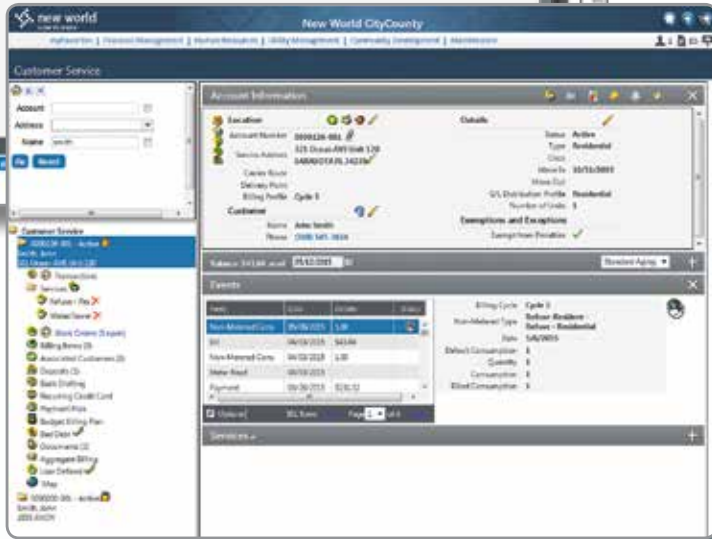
new world

New World CityCounty

MyNewWorld | Financial Management | Human Resources | Utility Management | Community Development | Administration

Customer Service

Account

Address

Name smith

Go Reset

Customer Service

000026-001 - Active
Smith, John
325 Ocean AVE Unit 120

Transactions

Services

Refuse - Res

Water Sewer

Work Orders (Export)

Billing Items (3)

Associated Customers (0)

Deposits (3)

Bank Drafting

Recurring Credit Card

Payment Plan

Budget Billing Plan

Bad Debt

Documents (1)

Aggregate Billing

Loan Deferral

Map

000020-001 - Active
Smith, John
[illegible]

Account Information

Location

Account Number 000026-001

Service Address 325 Ocean AVE Unit 120 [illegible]

Carrier Route

Delivery Point

Billing Profile Cycle 1

Customer

Name John Smith

Phone (508) 345-3456

Details

Status Active

Type Residential

Class

Move In 10/31/2015

Move Out

G/L Distribution Profile Residential

Number of Units 1

Exemptions and Exceptions

Exempt from Penalties

Balance $0.00 as of 06/10/2015

Standard Aging

Events

| Item | Date | Details | Status |
|---|---|---|---|
| Non-Metered Cons | 06/08/2015 | 1.00 | |
| Bill | 06/08/2015 | $43.86 | |
| Non-Metered Cons | 06/08/2015 | 1.00 | |
| Meter Read | 06/08/2015 | | |
| Payment | 06/08/2015 | $26.32 | |

Billing Cycle Cycle 1

Non-Metered Type Refuse Residenc Refuse - Residential

Date 5/8/2015

Default Consumption 1

Quantity 1

Consumption 1

Billed Consumption 1

Options

101 Items

Page 1 of 6

Services